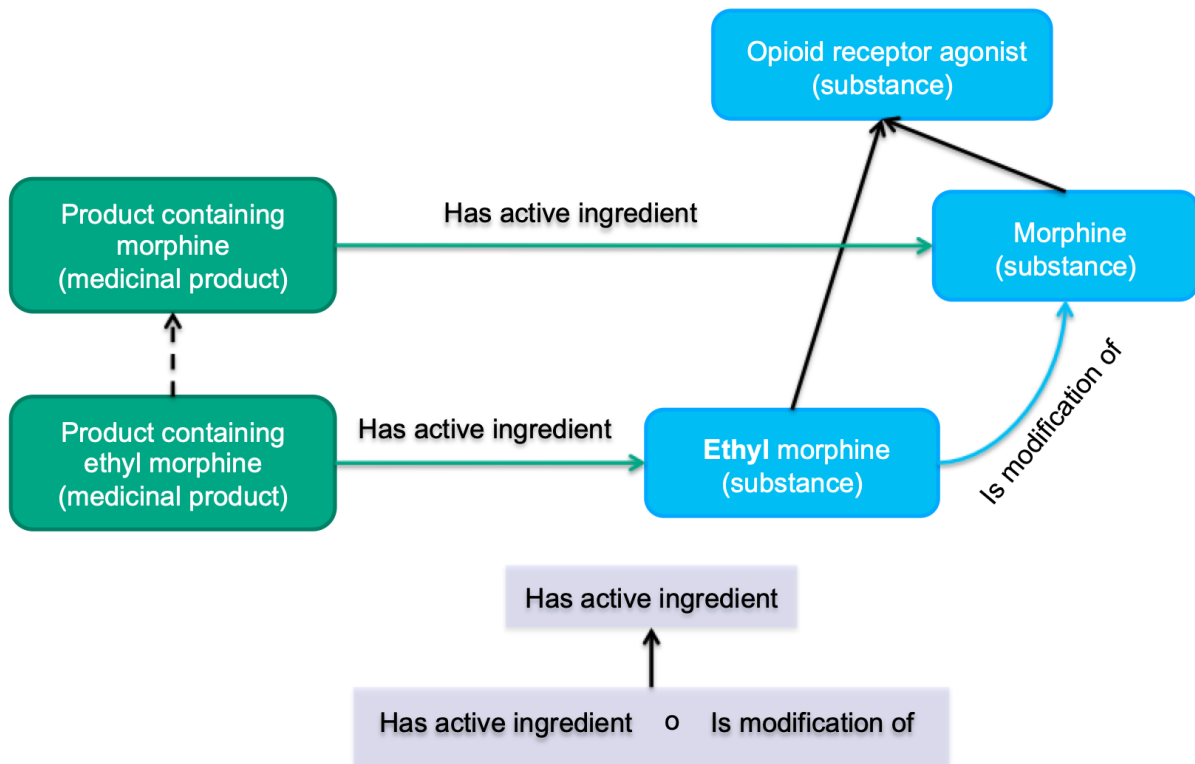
Opioid receptor agonist (substance)

Product containing morphine (medicinal product)

Has active ingredient

Morphine (substance)

Is modification of

Product containing ethyl morphine (medicinal product)

Has active ingredient

**Ethyl** morphine (substance)

Has active ingredient

Has active ingredient o Is modification of